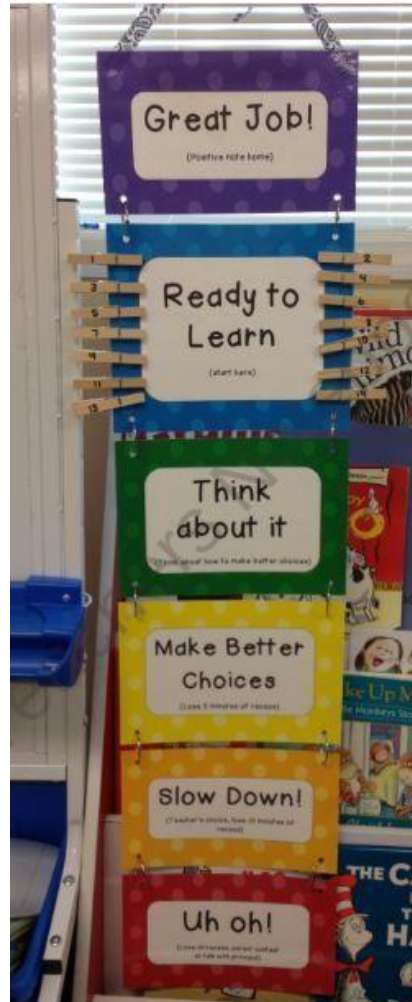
Great Job!
(Positive note home)

1
2
3
4
5
6
7
8
9
10
11
12
13
14

Ready to Learn
(start here)

Think about it
([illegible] about how to make better choices)

Make Better Choices
(Lose 5 minutes of recess)

Slow Down!
(Teacher's choice, lose 10 minutes of recess)

Uh oh!
(Lose all recess, parent contact or talk with principal)

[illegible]
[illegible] Up M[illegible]
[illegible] Monkeys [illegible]
THE C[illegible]
H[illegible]